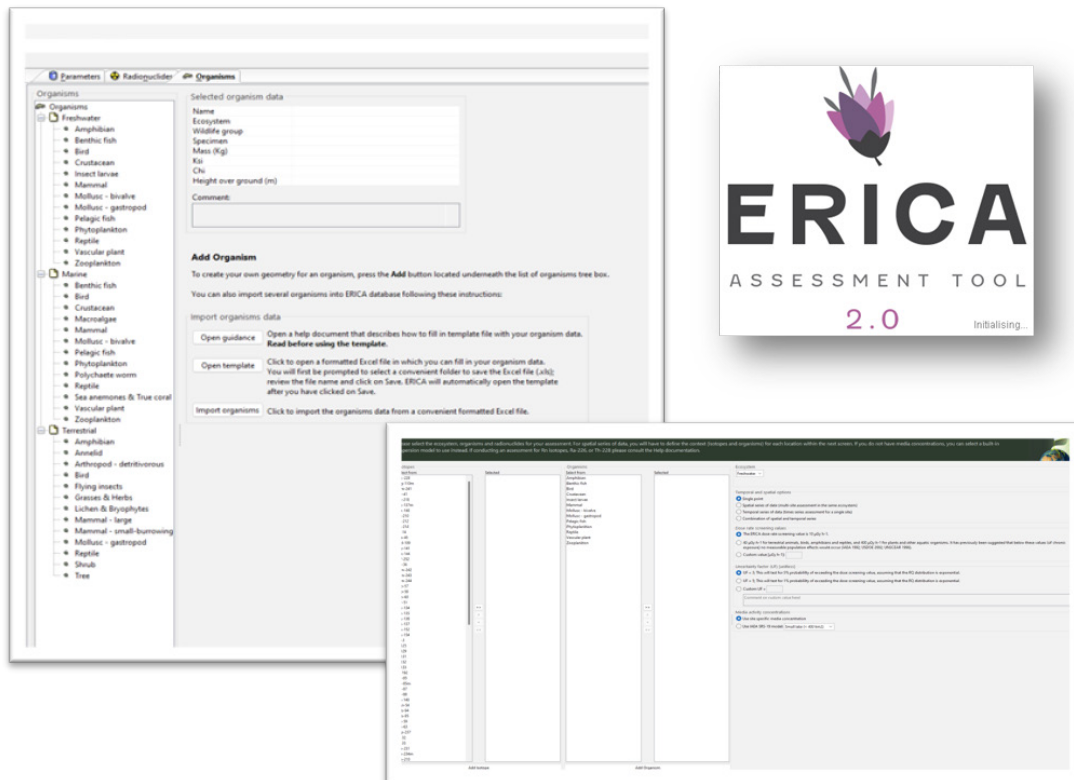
Parameters | Radionuclides | Organisms

Organisms
Organisms
Freshwater
Amphibian
Benthic fish
Bird
Crustacean
Insect larvae
Mammal
Mollusc - bivalve
Mollusc - gastropod
Pelagic fish
Phytoplankton
Reptile
Vascular plant
Zooplankton
Marine
Benthic fish
Bird
Crustacean
Macroalgae
Mammal
Mollusc - bivalve
Pelagic fish
Phytoplankton
Polychaete worm
Reptile
Sea anemones & True coral
Vascular plant
Zooplankton
Terrestrial
Amphibian
Annelid
Arthropod - detritivorous
Bird
Flying insects
Grasses & Herbs
Lichen & Bryophytes
Mammal - large
Mammal - small-burrowing
Mollusc - gastropod
Reptile
Shrub
Tree

Selected organism data
Name
Ecosystem
Wildlife group
Specimen
Mass (Kg)
Ksi
Chi
Height over ground (m)
Comment:

Add Organism
To create your own geometry for an organism, press the Add button located underneath the list of organisms tree box.

You can also import several organisms into ERICA database following these instructions:

Import organisms data
Open guidance | Open a help document that describes how to fill in template file with your organism data. Read before using the template.
Open template | Click to open a formatted Excel file in which you can fill in your organism data. You will first be prompted to select a convenient folder to save the Excel file (.xls); review the file name and click on Save. ERICA will automatically open the template after you have clicked on Save.
Import organisms | Click to import the organisms data from a convenient formatted Excel file.

ERICA
ASSESSMENT TOOL
2.0
Initialising...

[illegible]